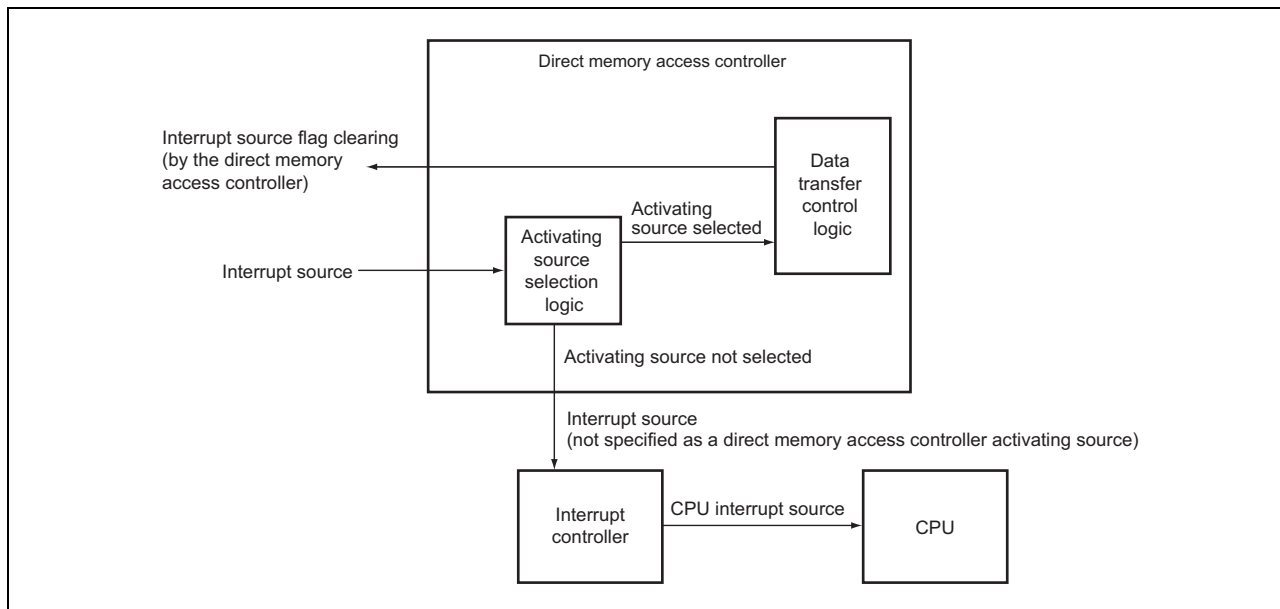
Direct memory access controller

Interrupt source flag clearing (by the direct memory access controller)

Data transfer control logic

Activating source selected

Activating source selection logic

Interrupt source

Activating source not selected

Interrupt source
(not specified as a direct memory access controller activating source)

Interrupt controller

CPU interrupt source

CPU